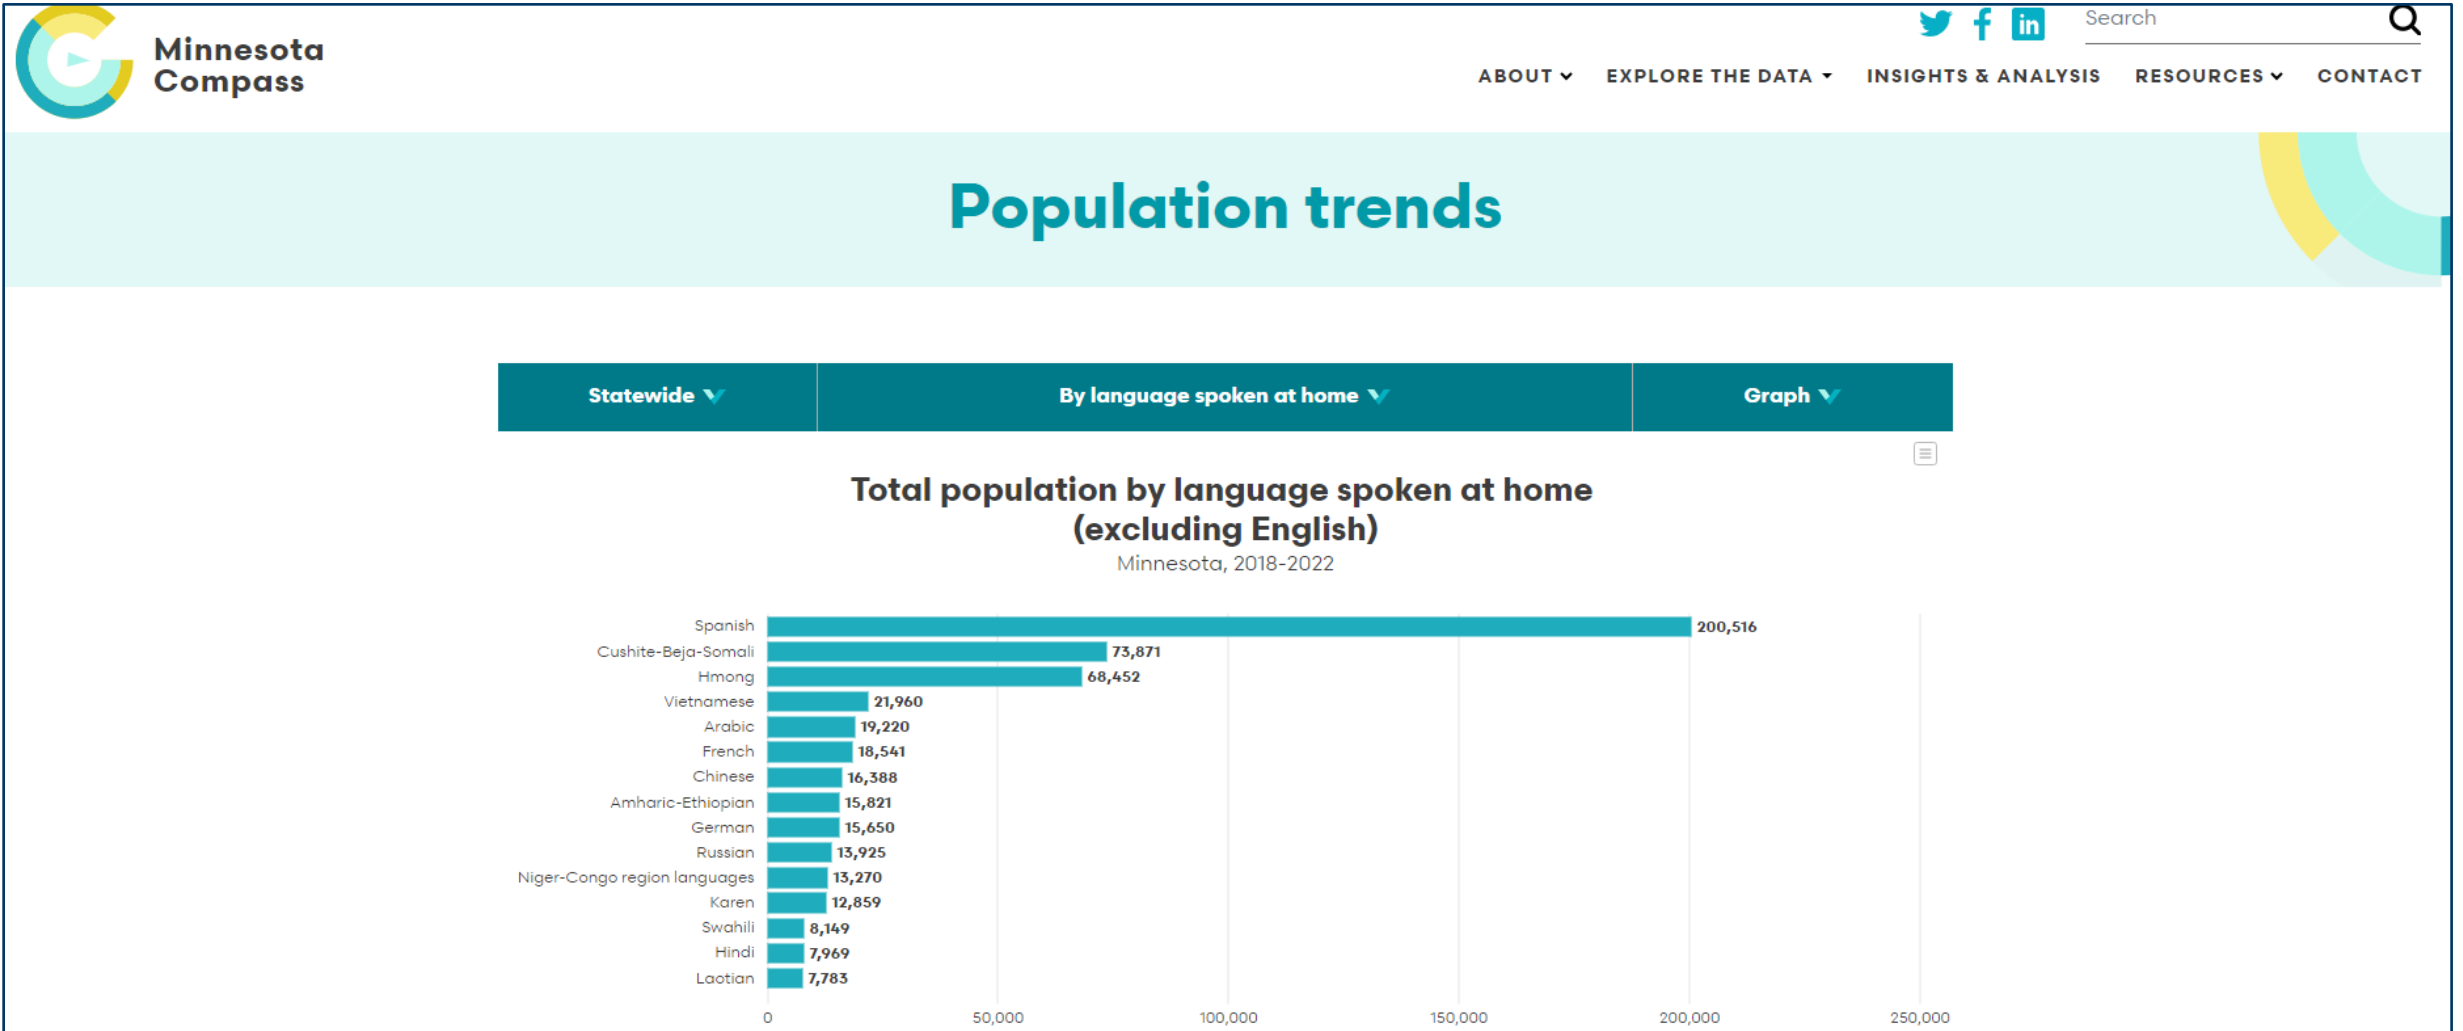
Minnesota Compass

Search

ABOUT EXPLORE THE DATA INSIGHTS & ANALYSIS RESOURCES CONTACT

Population trends

Statewide

By language spoken at home

Graph

Total population by language spoken at home (excluding English)

Minnesota, 2018-2022

| Language | Population |
|---|---|
| Spanish | 200,516 |
| Cushite-Beja-Somali | 73,871 |
| Hmong | 68,452 |
| Vietnamese | 21,960 |
| Arabic | 19,220 |
| French | 18,541 |
| Chinese | 16,388 |
| Amharic-Ethiopian | 15,821 |
| German | 15,650 |
| Russian | 13,925 |
| Niger-Congo region languages | 13,270 |
| Karen | 12,859 |
| Swahili | 8,149 |
| Hindi | 7,969 |
| Laotian | 7,783 |

0 50,000 100,000 150,000 200,000 250,000